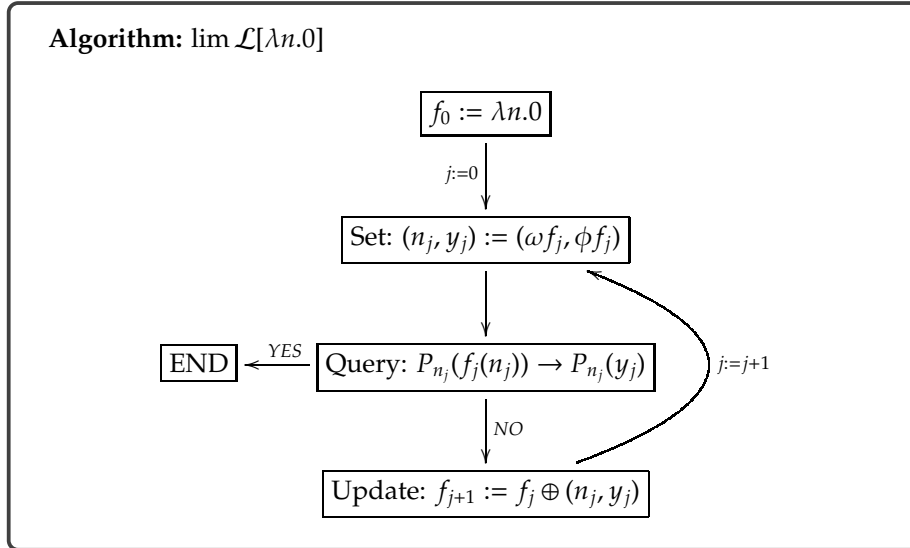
**Algorithm:** $\lim \mathcal{L}[\lambda n.0]$

$f_0 := \lambda n.0$

$j{:=}0$

Set: $(n_j, y_j) := (\omega f_j, \phi f_j)$

END

*YES*

Query: $P_{n_j}(f_j(n_j)) \to P_{n_j}(y_j)$

$j{:=}j{+}1$

*NO*

Update: $f_{j+1} := f_j \oplus (n_j, y_j)$